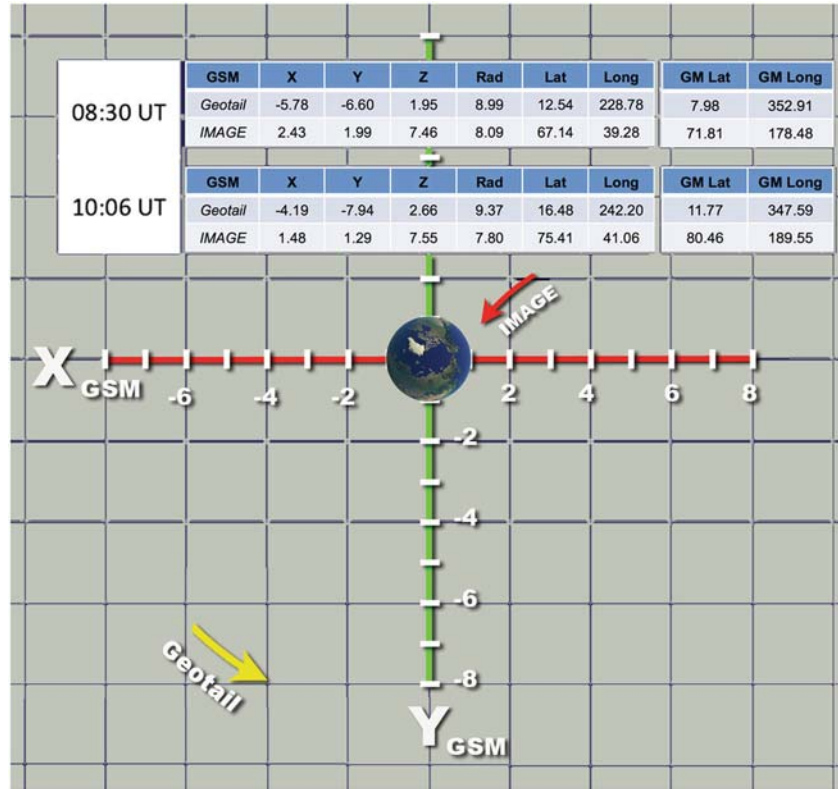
08:30 UT

| GSM | X | Y | Z | Rad | Lat | Long |
|---|---|---|---|---|---|---|
| Geotail | -5.78 | -6.60 | 1.95 | 8.99 | 12.54 | 228.78 |
| IMAGE | 2.43 | 1.99 | 7.46 | 8.09 | 67.14 | 39.28 |

| GM Lat | GM Long |
|---|---|
| 7.98 | 352.91 |
| 71.81 | 178.48 |

10:06 UT

| GSM | X | Y | Z | Rad | Lat | Long |
|---|---|---|---|---|---|---|
| Geotail | -4.19 | -7.94 | 2.66 | 9.37 | 16.48 | 242.20 |
| IMAGE | 1.48 | 1.29 | 7.55 | 7.80 | 75.41 | 41.06 |

| GM Lat | GM Long |
|---|---|
| 11.77 | 347.59 |
| 80.46 | 189.55 |

IMAGE

$X_{GSM}$ -6 -4 -2 2 4 6 8

-2 -4 -6 -8

Geotail

$Y_{GSM}$